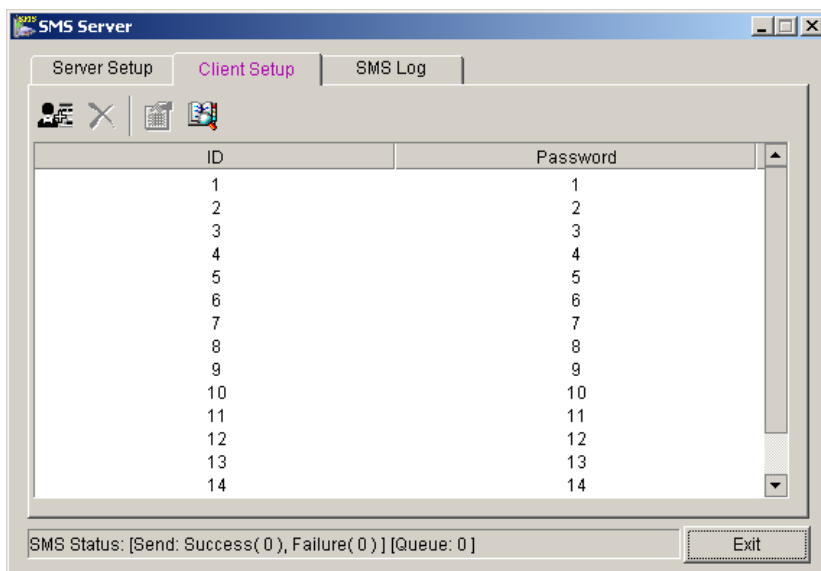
SMS Server

Server Setup
Client Setup
SMS Log

| ID | Password |
|---|---|
| 1 | 1 |
| 2 | 2 |
| 3 | 3 |
| 4 | 4 |
| 5 | 5 |
| 6 | 6 |
| 7 | 7 |
| 8 | 8 |
| 9 | 9 |
| 10 | 10 |
| 11 | 11 |
| 12 | 12 |
| 13 | 13 |
| 14 | 14 |

SMS Status: [Send: Success( 0 ), Failure( 0 ) ] [Queue: 0 ]

Exit